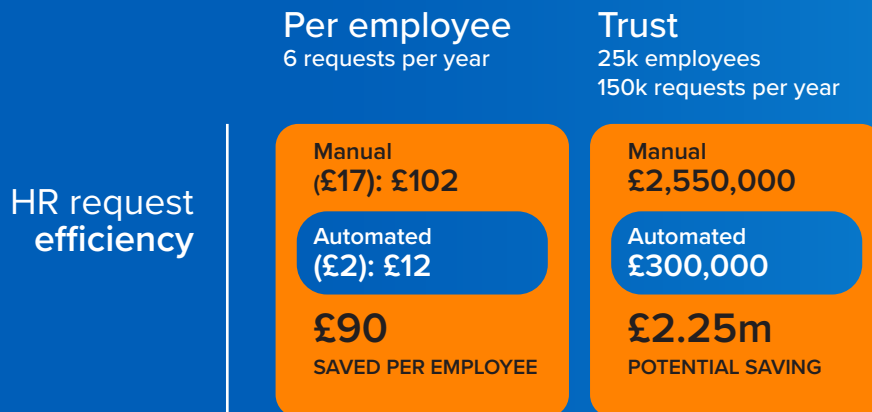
Per employee
6 requests per year

Trust
25k employees
150k requests per year

HR request
efficiency

Manual
(£17): £102

Automated
(£2): £12

£90
SAVED PER EMPLOYEE

Manual
£2,550,000

Automated
£300,000

£2.25m
POTENTIAL SAVING